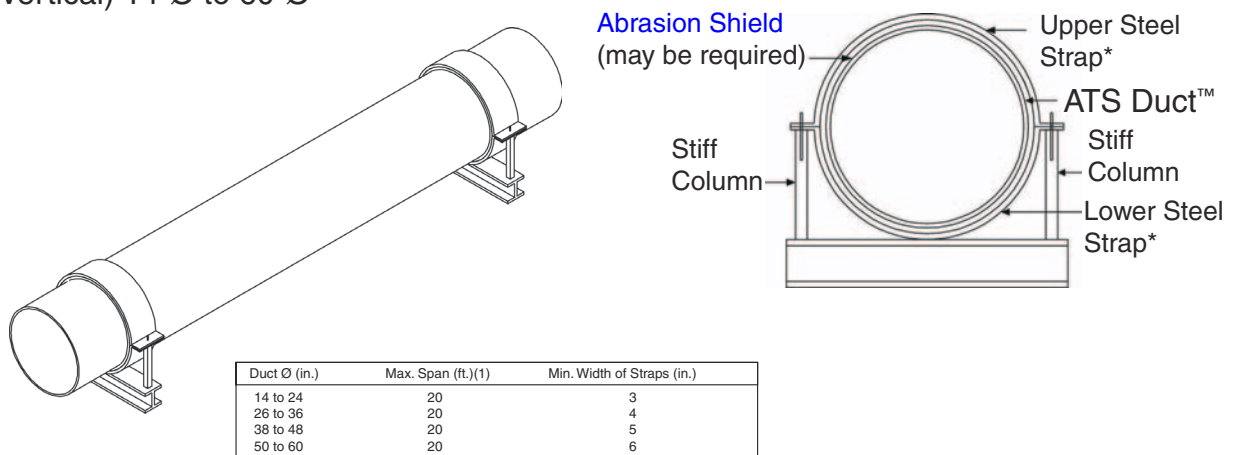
Vertical) 14"Ø to 60"Ø

Abrasion Shield (may be required)

Upper Steel Strap*

ATS Duct™

Stiff Column

Stiff Column

Lower Steel Strap*

| Duct Ø (in.) | Max. Span (ft.)(1) | Min. Width of Straps (in.) |
|---|---|---|
| 14 to 24 | 20 | 3 |
| 26 to 36 | 20 | 4 |
| 38 to 48 | 20 | 5 |
| 50 to 60 | 20 | 6 |